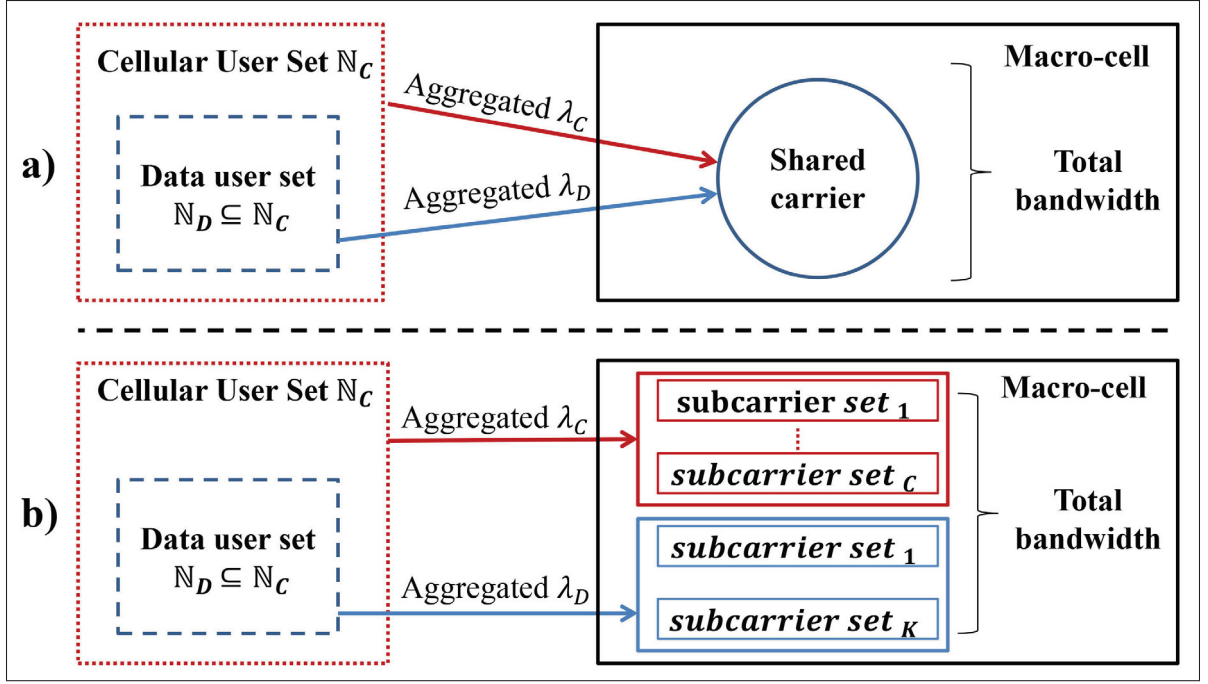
a)

Cellular User Set $\mathbb{N}_C$

Data user set $\mathbb{N}_D \subseteq \mathbb{N}_C$

Aggregated $\lambda_C$

Aggregated $\lambda_D$

Shared carrier

Macro-cell

Total bandwidth

b)

Cellular User Set $\mathbb{N}_C$

Data user set $\mathbb{N}_D \subseteq \mathbb{N}_C$

Aggregated $\lambda_C$

Aggregated $\lambda_D$

subcarrier $set_1$

$subcarrier\ set_C$

$subcarrier\ set_1$

$subcarrier\ set_K$

Macro-cell

Total bandwidth